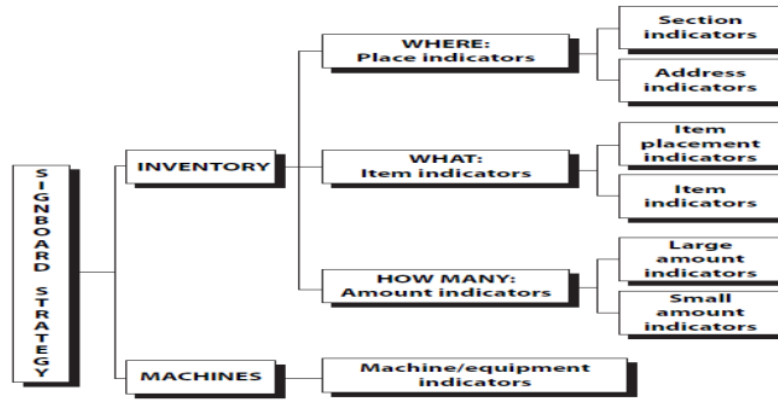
SIGNBOARD STRATEGY

INVENTORY

WHERE:
Place indicators

Section indicators

Address indicators

WHAT:
Item indicators

Item placement indicators

Item indicators

HOW MANY:
Amount indicators

Large amount indicators

Small amount indicators

MACHINES

Machine/equipment indicators